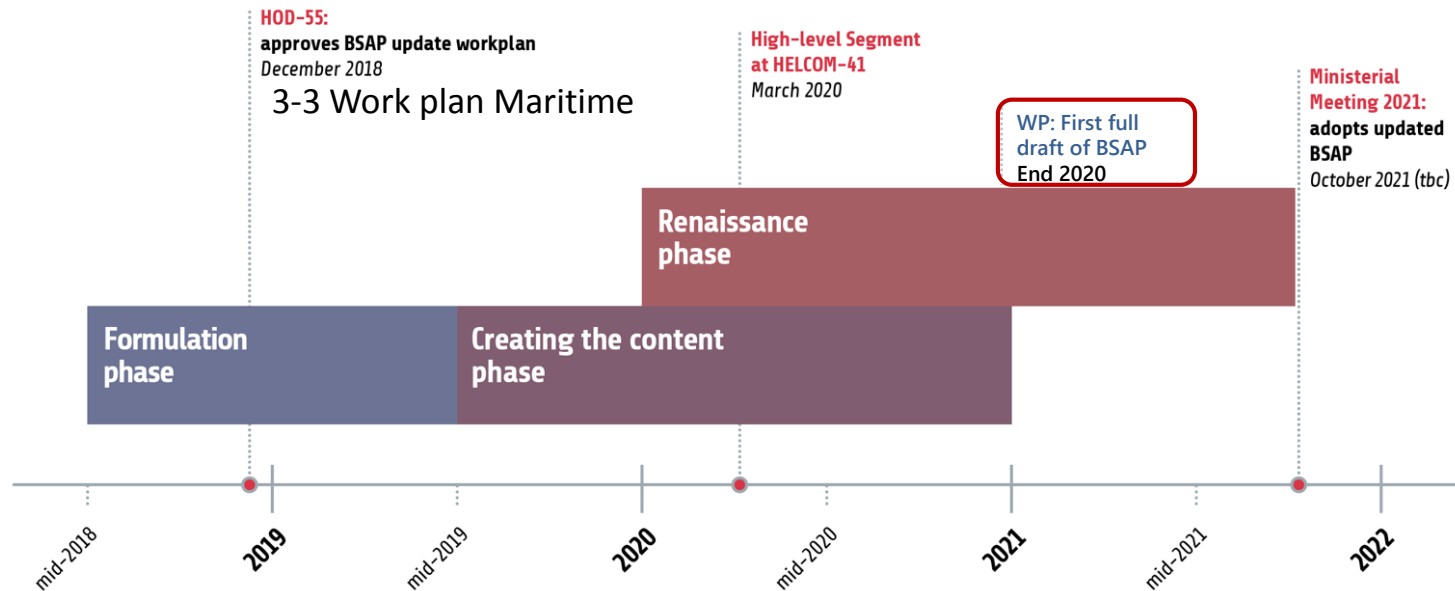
HOD-55:
approves BSAP update workplan
December 2018

3-3 Work plan Maritime

High-level Segment at HELCOM-41
March 2020

WP: First full draft of BSAP
End 2020

Ministerial Meeting 2021:
adopts updated BSAP
October 2021 (tbc)

Renaissance phase

Formulation phase

Creating the content phase

mid-2018
2019
mid-2019
2020
mid-2020
2021
mid-2021
2022